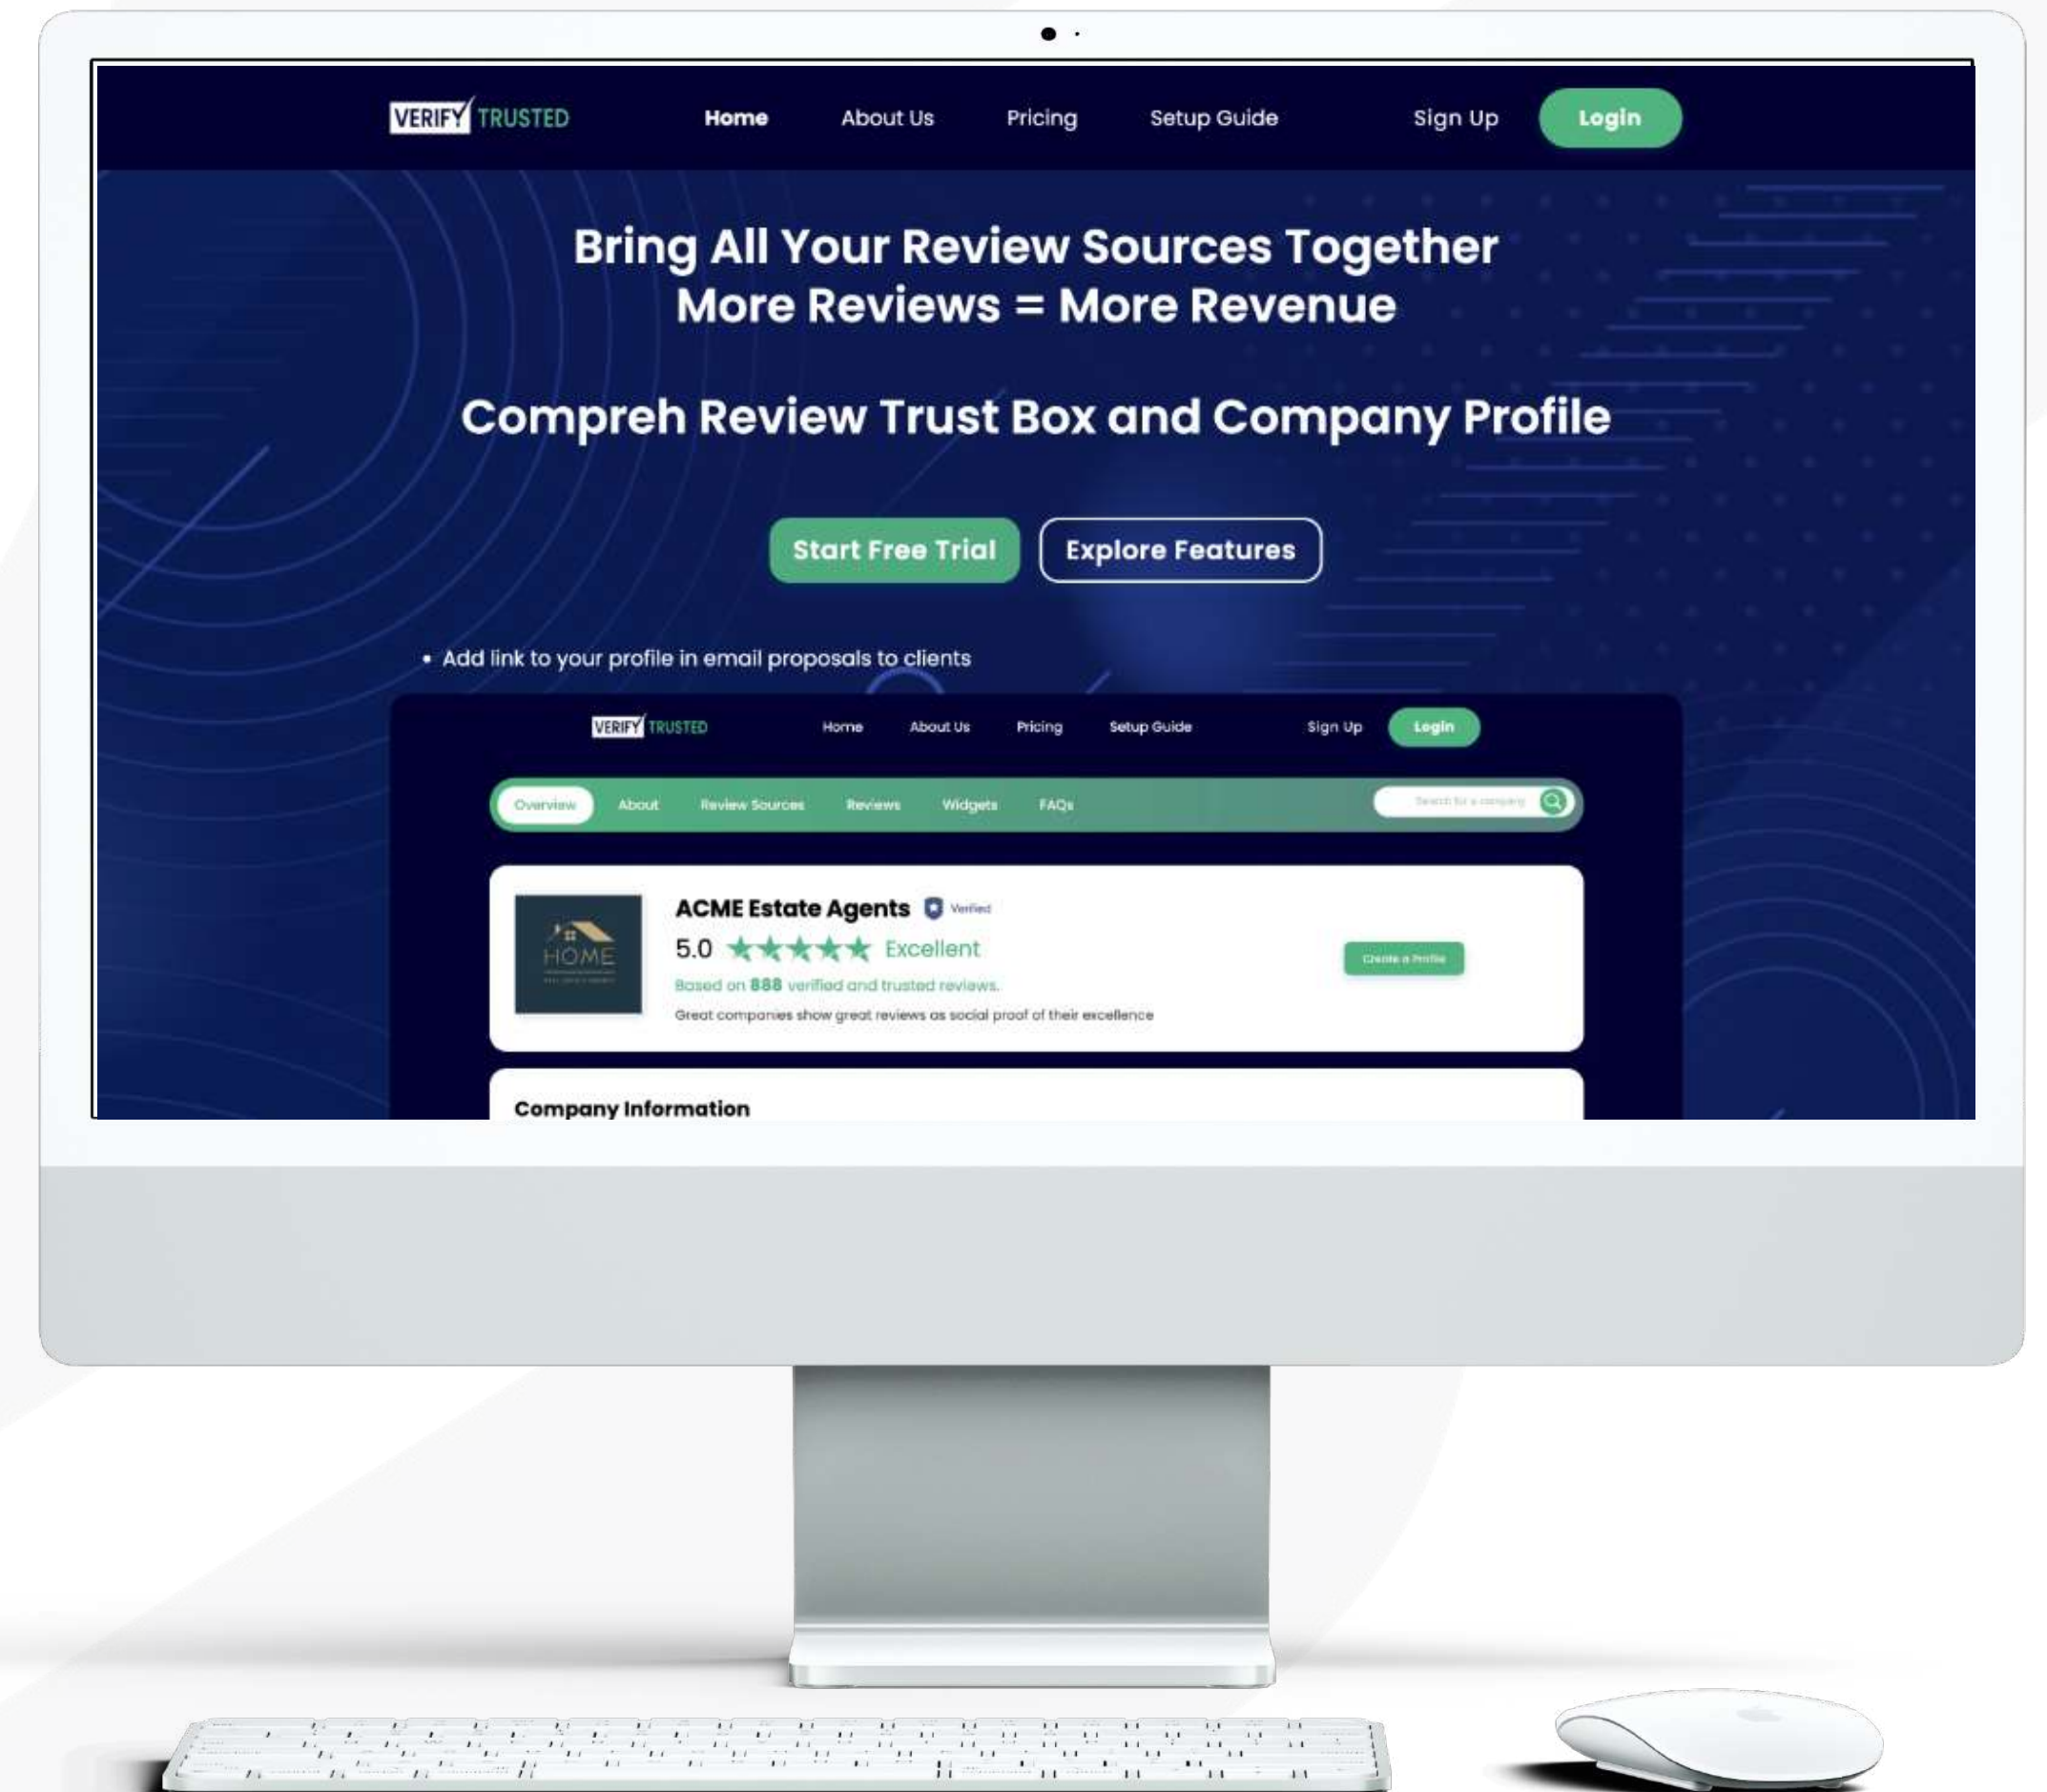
VERIFY TRUSTED Home About Us Pricing Setup Guide Sign Up Login

Bring All Your Review Sources Together
More Reviews = More Revenue

Compreh Review Trust Box and Company Profile

Start Free Trial Explore Features

• Add link to your profile in email proposals to clients

VERIFY TRUSTED Home About Us Pricing Setup Guide Sign Up Login

Overview About Review Sources Reviews Widgets FAQs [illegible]

HOME

ACME Estate Agents Verified
5.0 Excellent
Based on 888 verified and trusted reviews.
Great companies show great reviews as social proof of their excellence

Create a Profile

Company Information